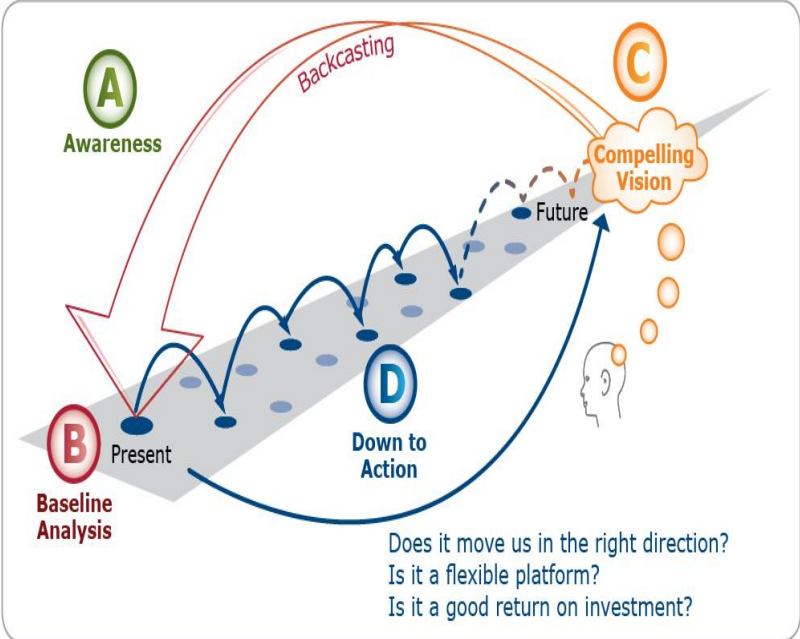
A
Awareness

Backcasting

C
Compelling Vision

Future

B
Baseline Analysis

Present

D
Down to Action

Does it move us in the right direction?
Is it a flexible platform?
Is it a good return on investment?